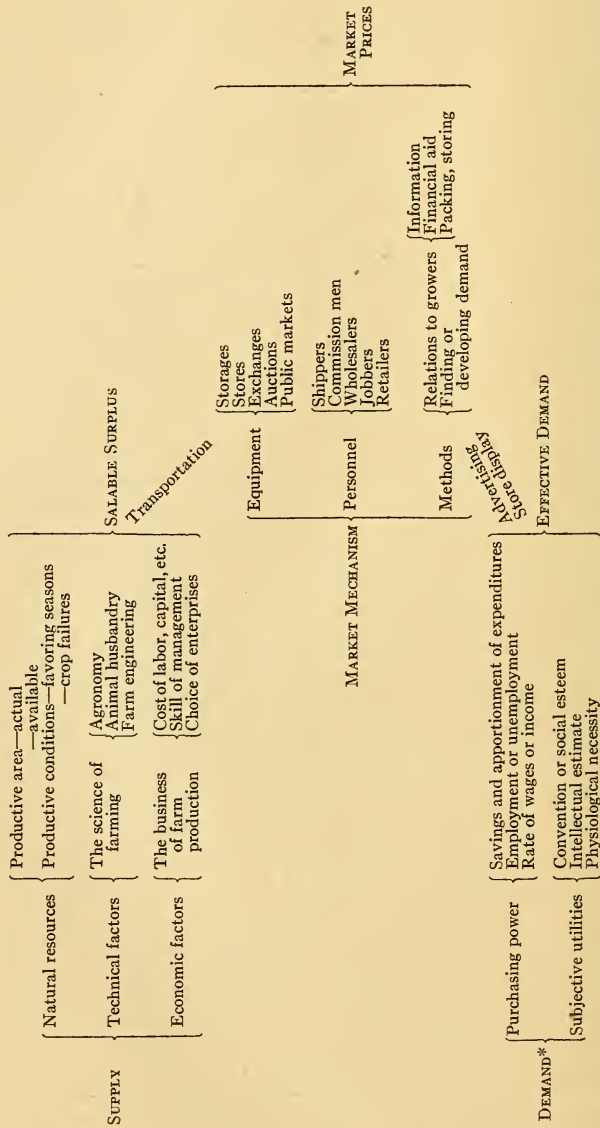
Supply

Natural resources
Productive area—actual
—available
Productive conditions—favoring seasons
—crop failures

Technical factors
The science of farming
Agronomy
Animal husbandry
Farm engineering

Economic factors
The business of farm production
Cost of labor, capital, etc.
Skill of management
Choice of enterprises

Salable Surplus

Transportation

Market Mechanism

Equipment
Storages
Stores
Exchanges
Auctions
Public markets

Personnel
Shippers
Commission men
Wholesalers
Jobbers
Retailers

Methods
Relations to growers
Information
Financial aid
Packing, storing
Finding or developing demand

Advertising
Store display

Demand*

Purchasing power
Savings and apportionment of expenditures
Employment or unemployment
Rate of wages or income

Subjective utilities
Convention or social esteem
Intellectual estimate
Physiological necessity

Effective Demand

Market Prices